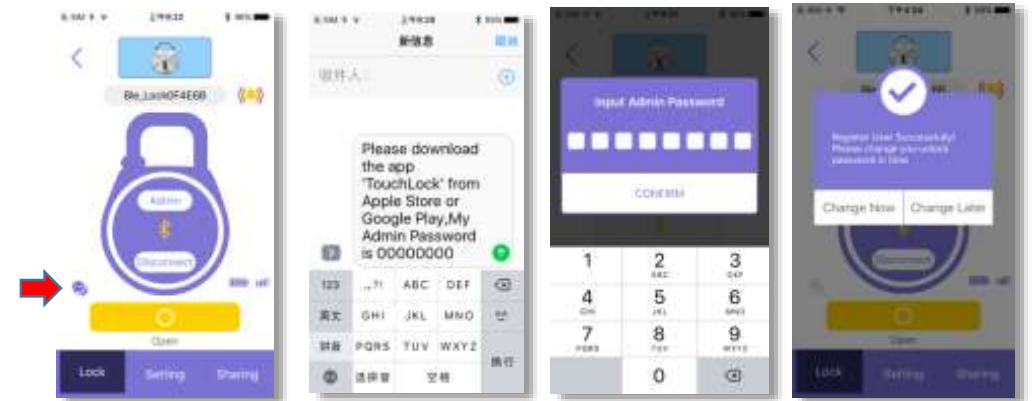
Ble_Lock0F4E6B

Admin

Disconnect

Open

Lock

Setting

Sharing

新信息

收件人:

Please download the app 'TouchLock' from Apple Store or Google Play,My Admin Password is 00000000

123

,.?!

ABC

DEF

英文

GHI

JKL

MNO

拼音

PQRS

TUV

WXYZ

换行

选拼音

空格

Input Admin Password

CONFIRM

1

2
ABC

3
DEF

4
GHI

5
JKL

6
MNO

7
PQRS

8
TUV

9
WXYZ

0

Register User Successfully! Please change your unlock password in time

Change Now

Change Later

Disconnect

Open

Lock

Setting

Sharing